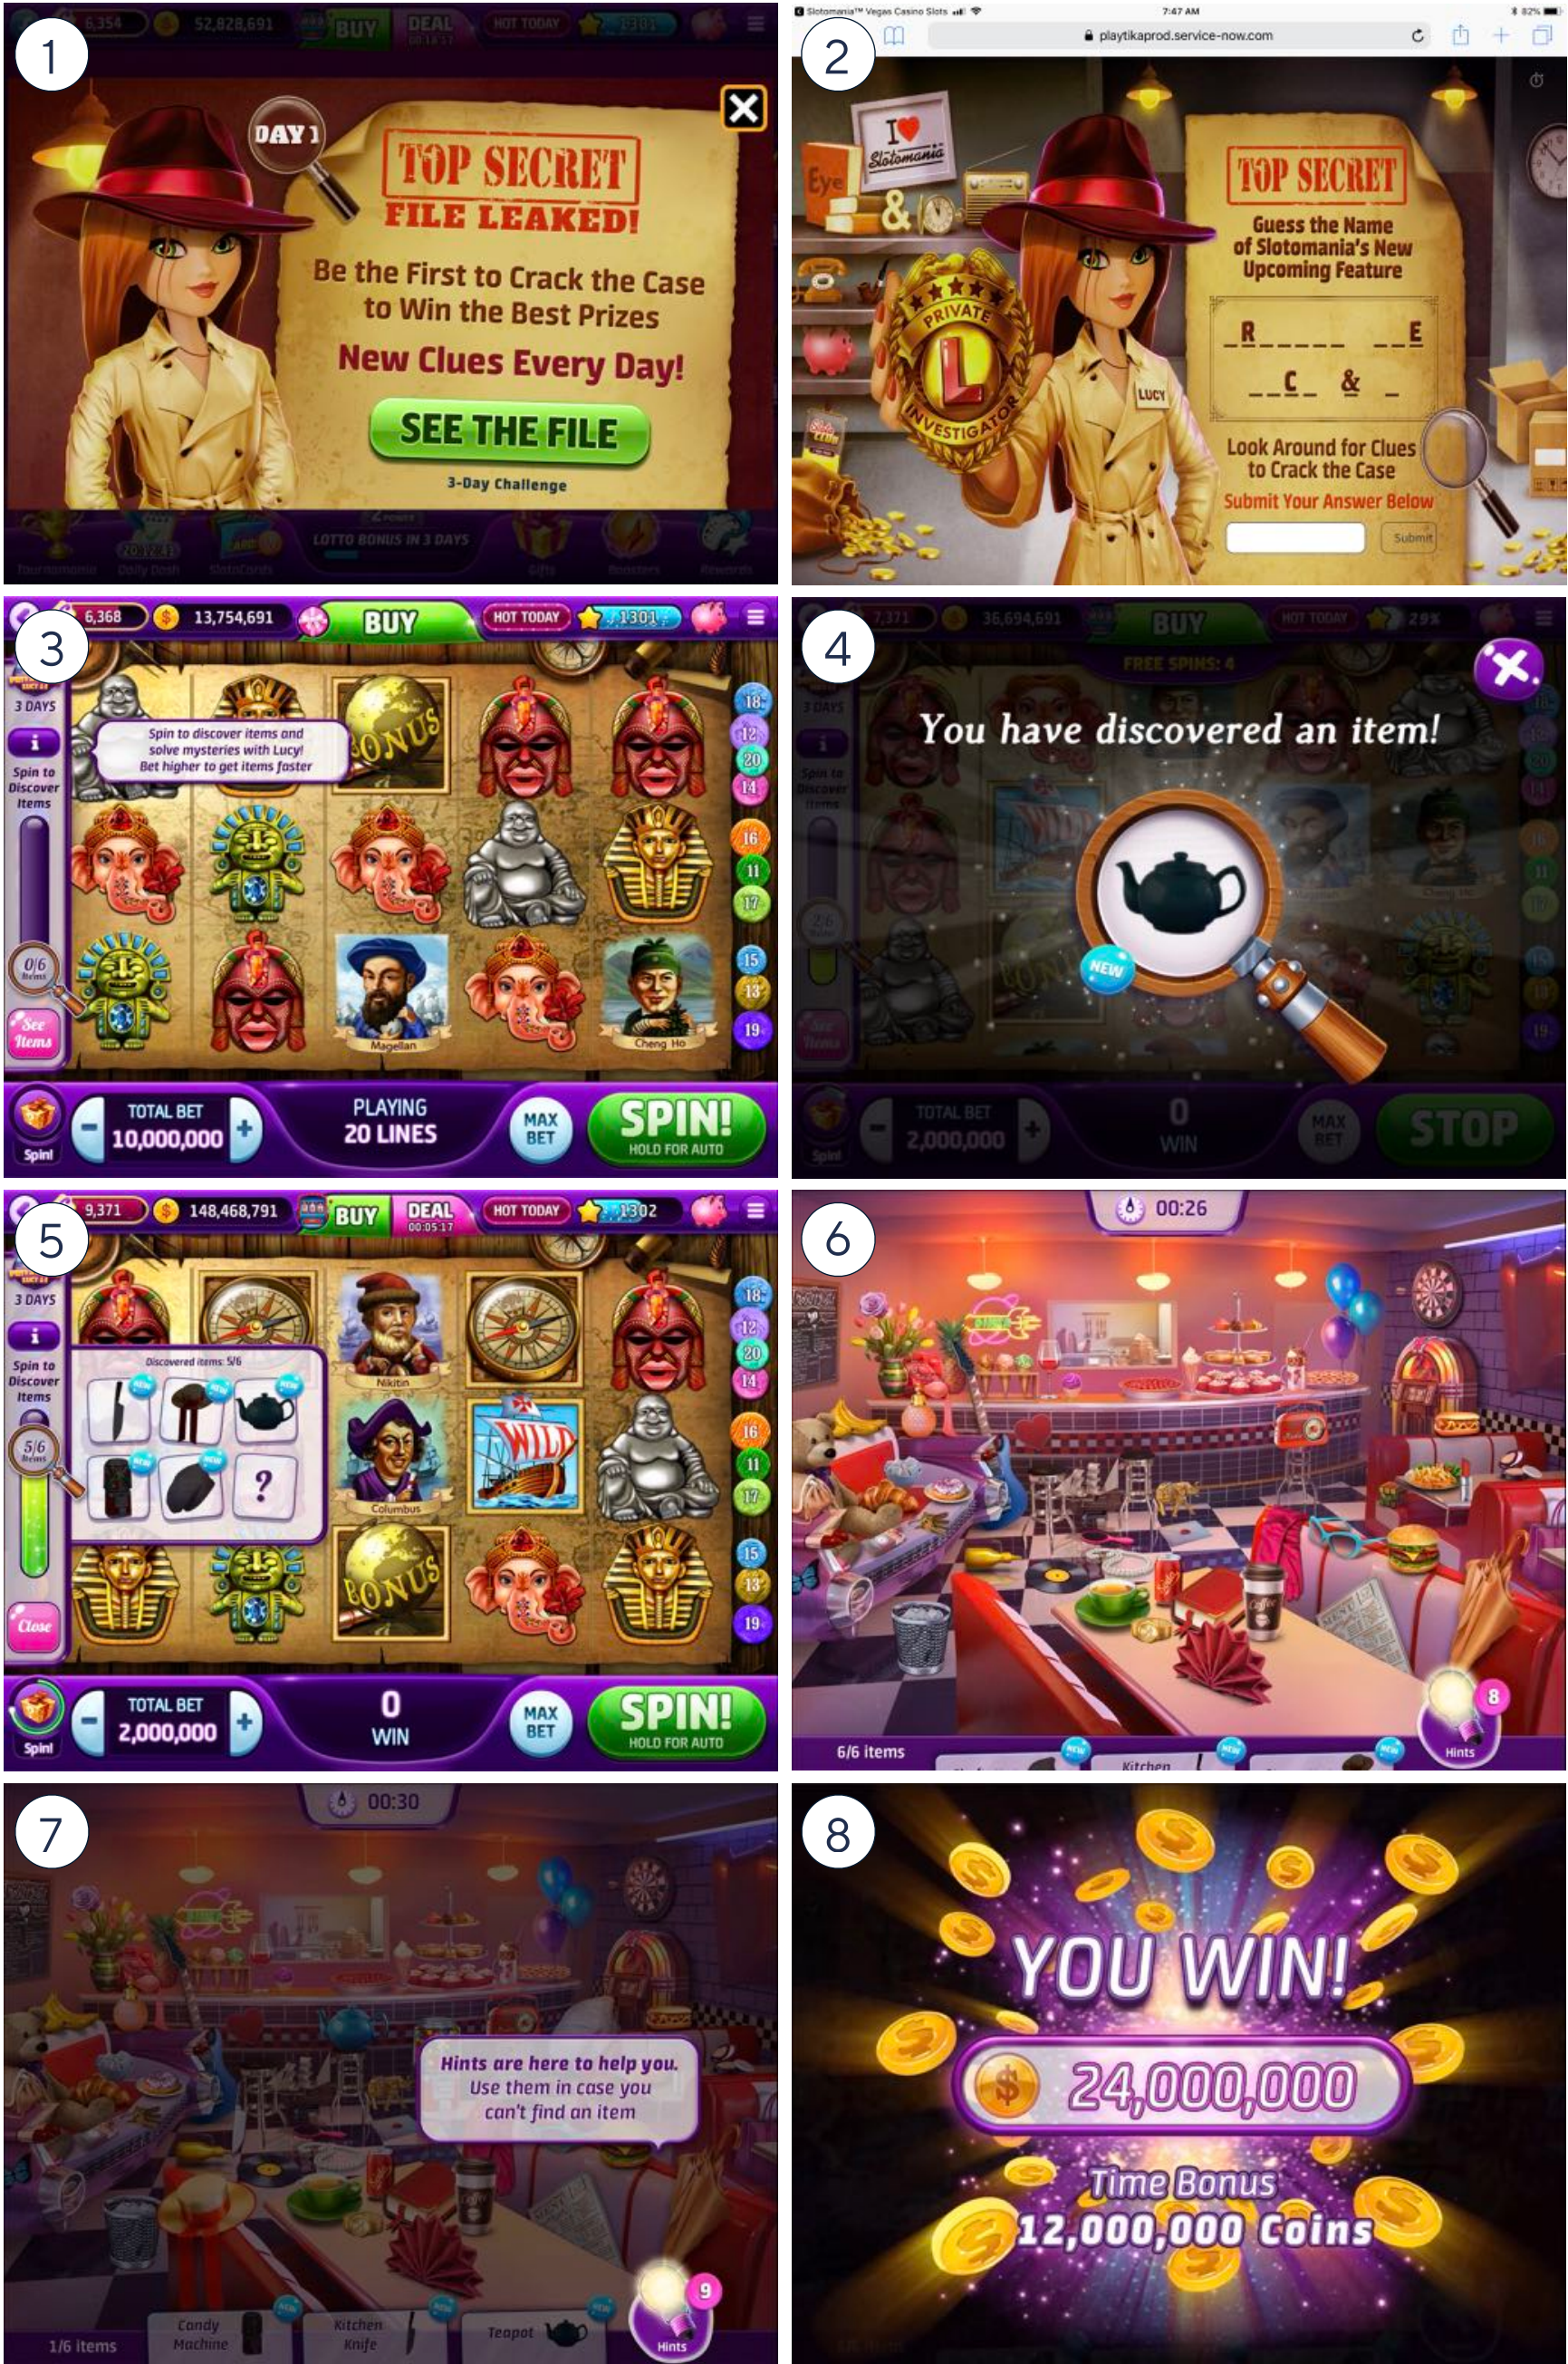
1

6,354 52,828,691 BUY DEAL HOT TODAY 1301

DAY 1

TOP SECRET
FILE LEAKED!

Be the First to Crack the Case to Win the Best Prizes

New Clues Every Day!

SEE THE FILE

3-Day Challenge

LOTTO BONUS IN 3 DAYS

2

Slotomania™ Vegas Casino Slots 7:47 AM 82%

playtikaprod.service-now.com

I ♥ Slotomania

Eye

PRIVATE L INVESTIGATOR

LUCY

TOP SECRET

Guess the Name of Slotomania's New Upcoming Feature

R_ _ _ _ _ _ _E
_ _C_ & _

Look Around for Clues to Crack the Case

Submit Your Answer Below

Submit

3

6,368 13,754,691 BUY HOT TODAY 1301

3 DAYS

Spin to Discover Items

Spin to discover items and solve mysteries with Lucy! Bet higher to get items faster

BONUS

0/6 Items

See Items

Magellan

Cheng Ho

18 12 20 14 16 11 17 15 13 19

Spin!

TOTAL BET 10,000,000

PLAYING 20 LINES

MAX BET

SPIN! HOLD FOR AUTO

4

7,371 36,694,691 BUY HOT TODAY 29X

FREE SPINS: 4

You have discovered an item!

NEW

TOTAL BET 2,000,000

0 WIN

MAX BET

STOP

5

9,371 148,468,791 BUY DEAL 00:05:17 HOT TODAY 1302

3 DAYS

Spin to Discover Items

Discovered items: 5/6

NEW NEW NEW NEW

?

5/6 Items

Close

Nikitin

Columbus

WILD

BONUS

18 12 20 14 16 11 17 15 13 19

Spin!

TOTAL BET 2,000,000

0 WIN

MAX BET

SPIN! HOLD FOR AUTO

6

00:26

6/6 items

NEW Kitchen NEW NEW

8

Hints

7

00:30

Hints are here to help you. Use them in case you can't find an item

1/6 items

Candy Machine

Kitchen Knife

Teapot

9

Hints

8

YOU WIN!

24,000,000

Time Bonus
12,000,000 Coins